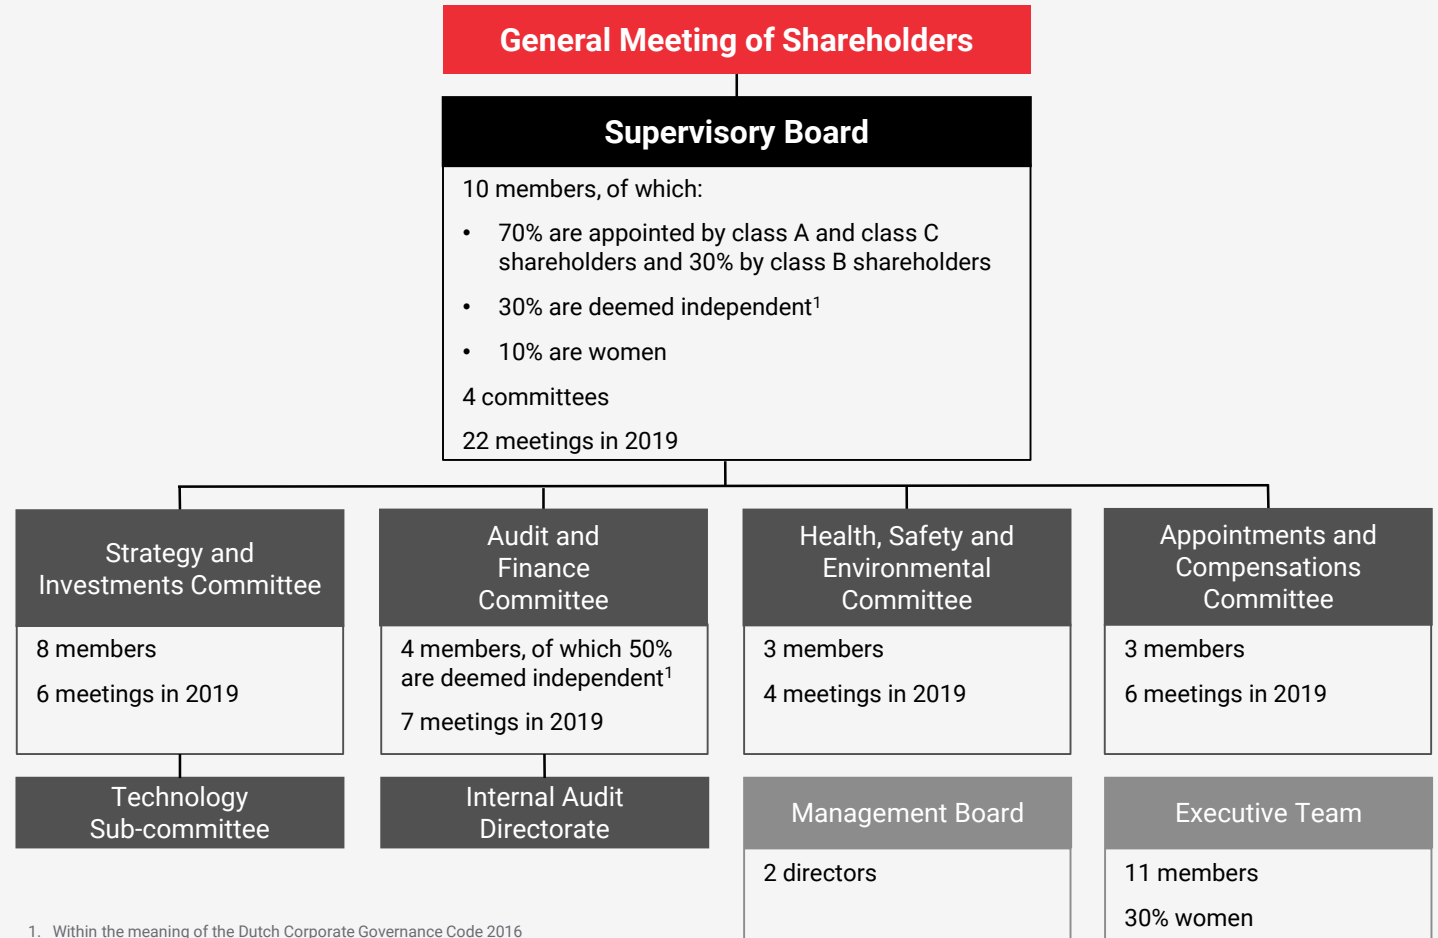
General Meeting of Shareholders

Supervisory Board

10 members, of which:

• 70% are appointed by class A and class C shareholders and 30% by class B shareholders
• 30% are deemed independent$^1$
• 10% are women

4 committees

22 meetings in 2019

Strategy and Investments Committee

8 members

6 meetings in 2019

Audit and Finance Committee

4 members, of which 50% are deemed independent$^1$

7 meetings in 2019

Health, Safety and Environmental Committee

3 members

4 meetings in 2019

Appointments and Compensations Committee

3 members

6 meetings in 2019

Technology Sub-committee

Internal Audit Directorate

Management Board

2 directors

Executive Team

11 members

30% women

1. Within the meaning of the Dutch Corporate Governance Code 2016